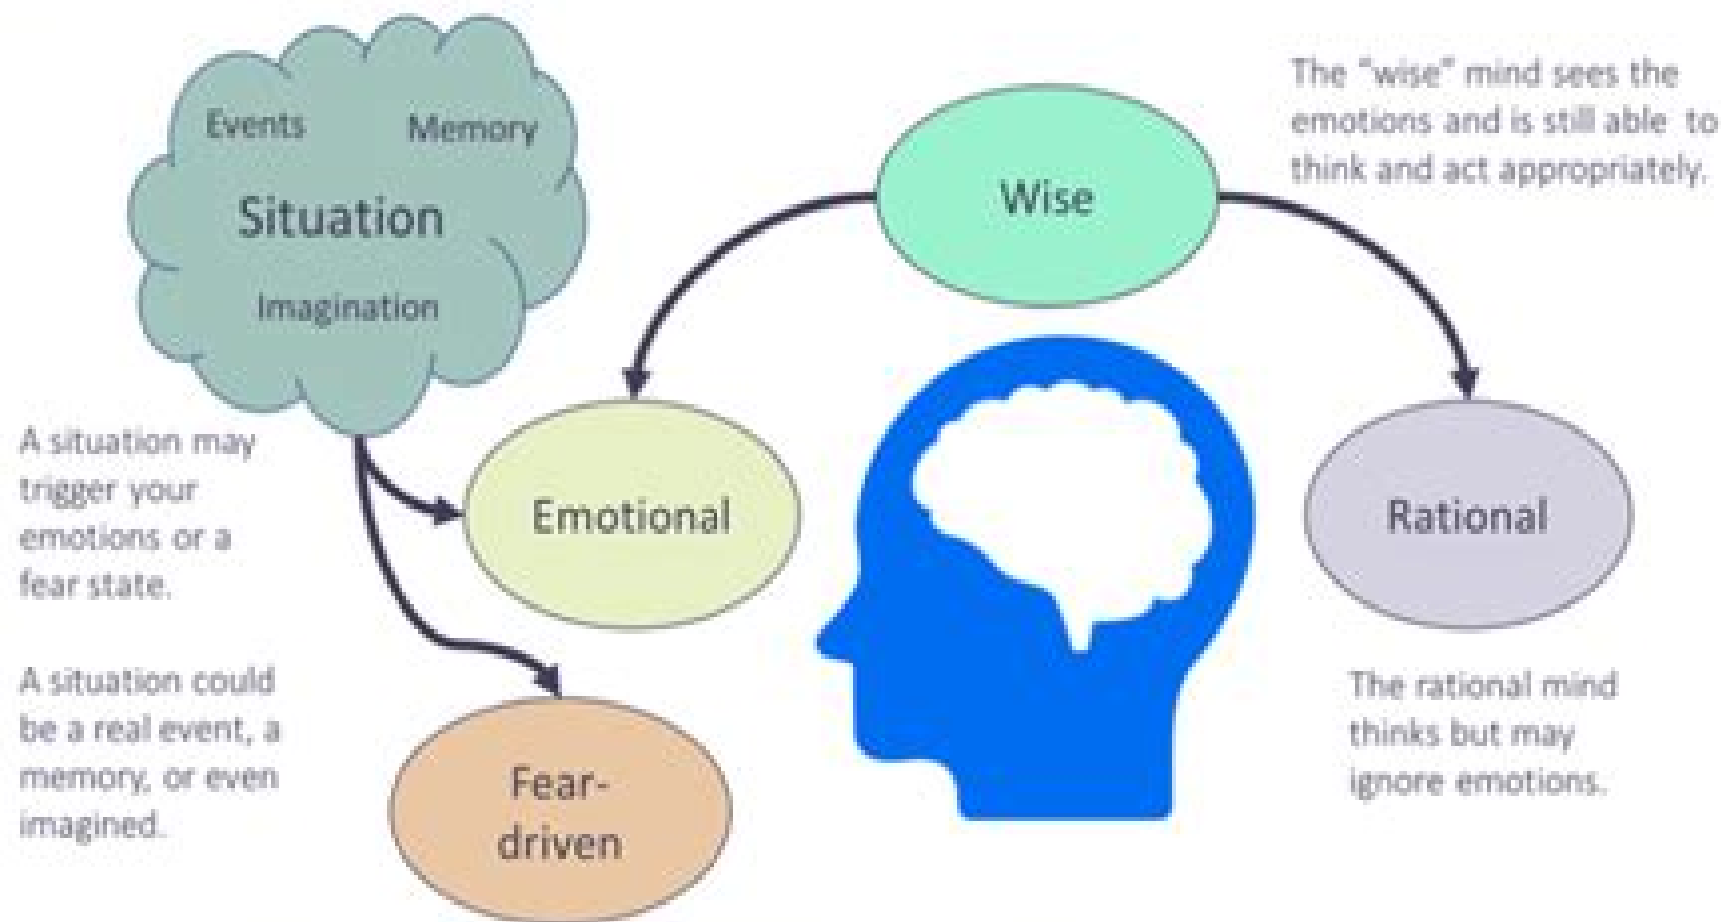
Events

Memory

Situation

Imagination

The "wise" mind sees the emotions and is still able to think and act appropriately.

Wise

A situation may trigger your emotions or a fear state.

A situation could be a real event, a memory, or even imagined.

Emotional

Rational

Fear-driven

The rational mind thinks but may ignore emotions.